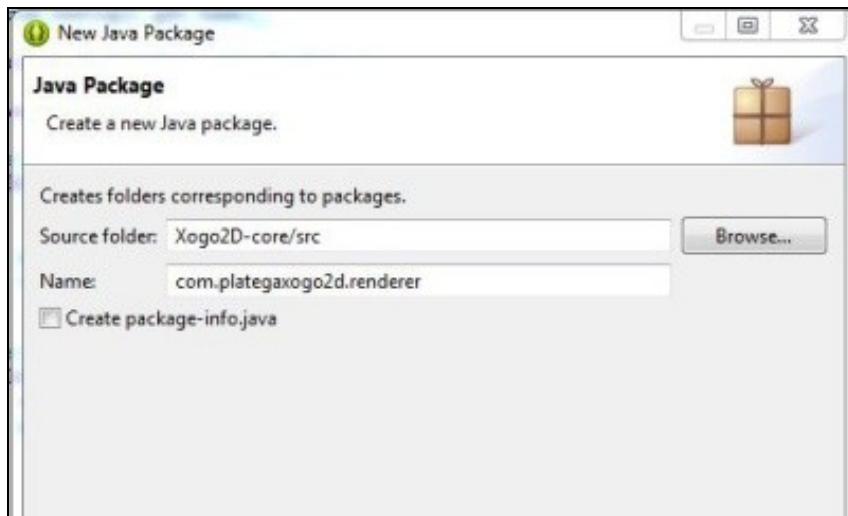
New Java Package

Java Package

Create a new Java package.

Creates folders corresponding to packages.

Source folder: Xogo2D-core/src

Browse...

Name: com.plategaxogo2d.renderer

Create package-info.java